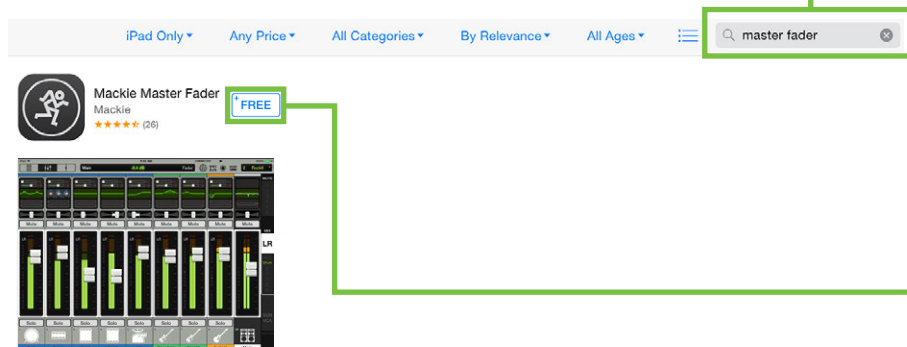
iPad Only ▾ Any Price ▾ All Categories ▾ By Relevance ▾ All Ages ▾

master fader

Mackie Master Fader
Mackie
★★★★☆ (26)

FREE

Mute Mute Mute Mute Mute Mute Mute Mute

LR

Solo Solo Solo Solo Solo Solo Solo Solo